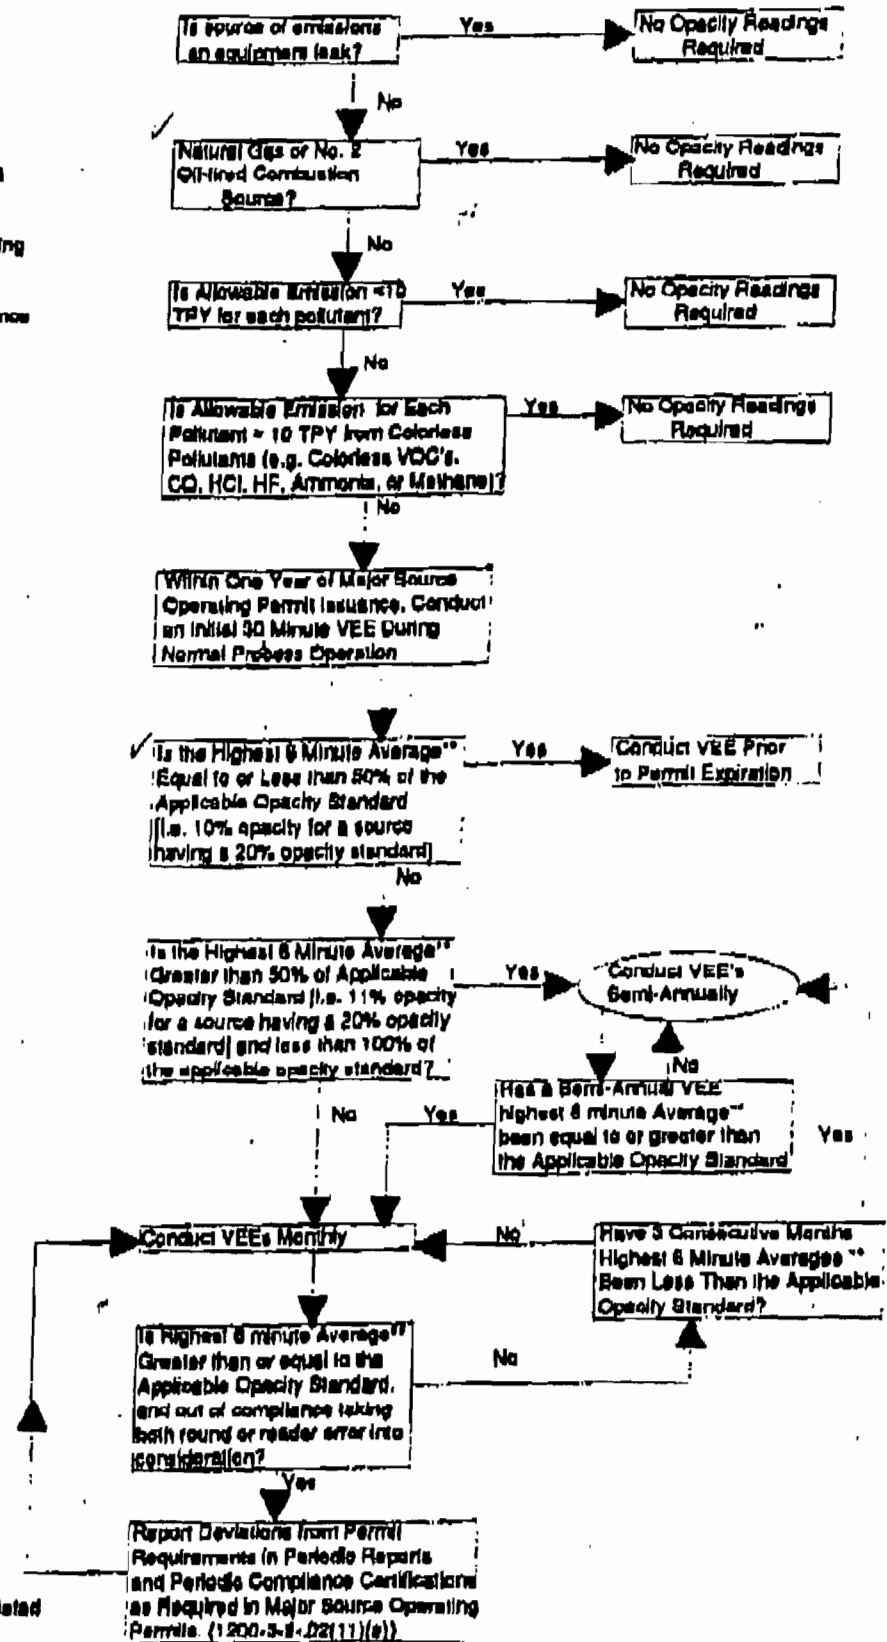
Is source of emissions an equipment leak?

Yes

No Opacity Readings Required

No

Natural Gas or No. 2 Oil-fired Combustion Source?

Yes

No Opacity Readings Required

No

Is Allowable Emission <10 TPY for each pollutant?

Yes

No Opacity Readings Required

No

Is Allowable Emission for Each Pollutant ≥ 10 TPY from Colorless Pollutants (e.g. Colorless VOC's, CO, HCl, HF, Ammonia, or Methane)?

Yes

No Opacity Readings Required

No

Within One Year of Major Source Operating Permit Issuance, Conduct an Initial 30 Minute VEE During Normal Process Operation

Is the Highest 6 Minute Average** Equal to or Less than 50% of the Applicable Opacity Standard (i.e. 10% opacity for a source having a 20% opacity standard)

Yes

Conduct VEE Prior to Permit Expiration

No

Is the Highest 6 Minute Average** Greater than 50% of Applicable Opacity Standard (i.e. 11% opacity for a source having a 20% opacity standard) and less than 100% of the applicable opacity standard?

Yes

Conduct VEE's Semi-Annually

No

Has a Semi-Annual VEE highest 6 minute Average** been equal to or greater than the Applicable Opacity Standard

Yes

No

Yes

Conduct VEEs Monthly

No

Have 3 Consecutive Months Highest 6 Minute Averages ** Been Less Than the Applicable Opacity Standard?

Is Highest 6 minute Average** Greater than or equal to the Applicable Opacity Standard, and out of compliance taking both round or reader error into consideration?

No

Yes

Report Deviations from Permit Requirements in Periodic Reports and Periodic Compliance Certifications as Required in Major Source Operating Permits. (1200-3-9-.02(11)(e))

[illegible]
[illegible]ing
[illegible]nce
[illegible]ated